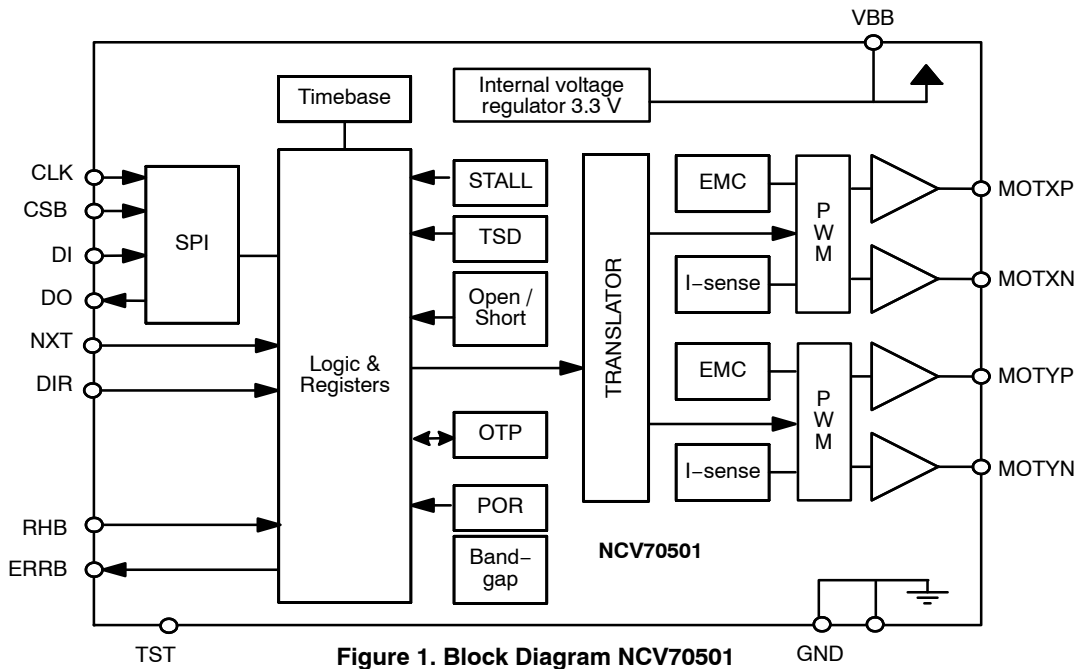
VBB

Internal voltage regulator 3.3 V

Timebase

CLK
CSB
DI
DO
NXT
DIR
RHB
ERRB

SPI

Logic & Registers

STALL
TSD
Open / Short
OTP
POR
Band−gap

TRANSLATOR

EMC
I−sense
EMC
I−sense

P W M
P W M

MOTXP
MOTXN
MOTYP
MOTYN

NCV70501

TST
GND

Figure 1. Block Diagram NCV70501